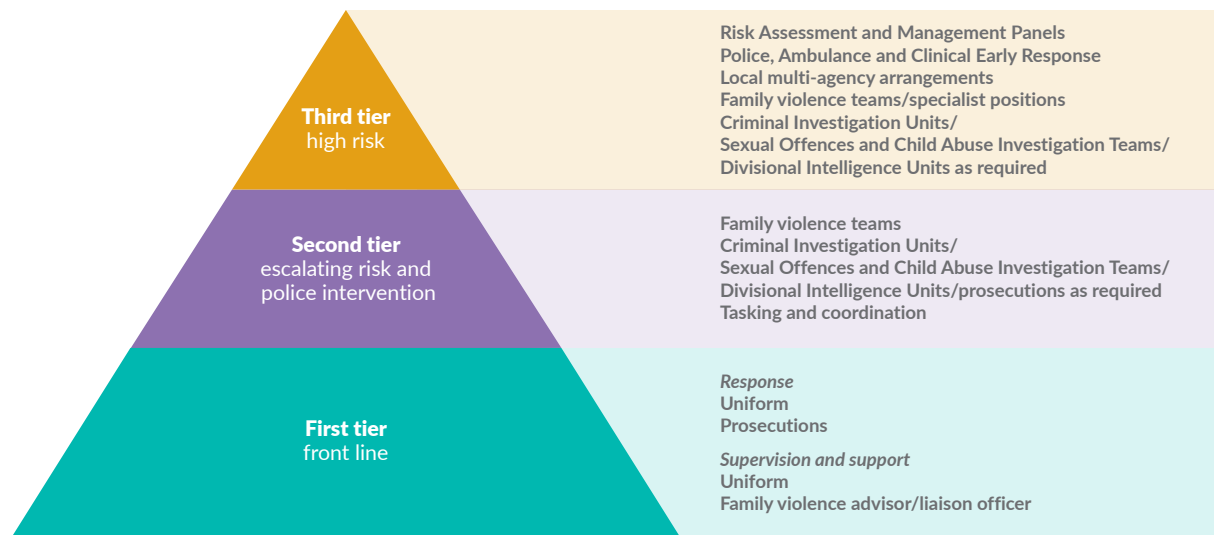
Third tier
high risk

Risk Assessment and Management Panels
Police, Ambulance and Clinical Early Response
Local multi-agency arrangements
Family violence teams/specialist positions
Criminal Investigation Units/
Sexual Offences and Child Abuse Investigation Teams/
Divisional Intelligence Units as required

Second tier
escalating risk and police intervention

Family violence teams
Criminal Investigation Units/
Sexual Offences and Child Abuse Investigation Teams/
Divisional Intelligence Units/prosecutions as required
Tasking and coordination

First tier
front line

*Response*
Uniform
Prosecutions

*Supervision and support*
Uniform
Family violence advisor/liaison officer